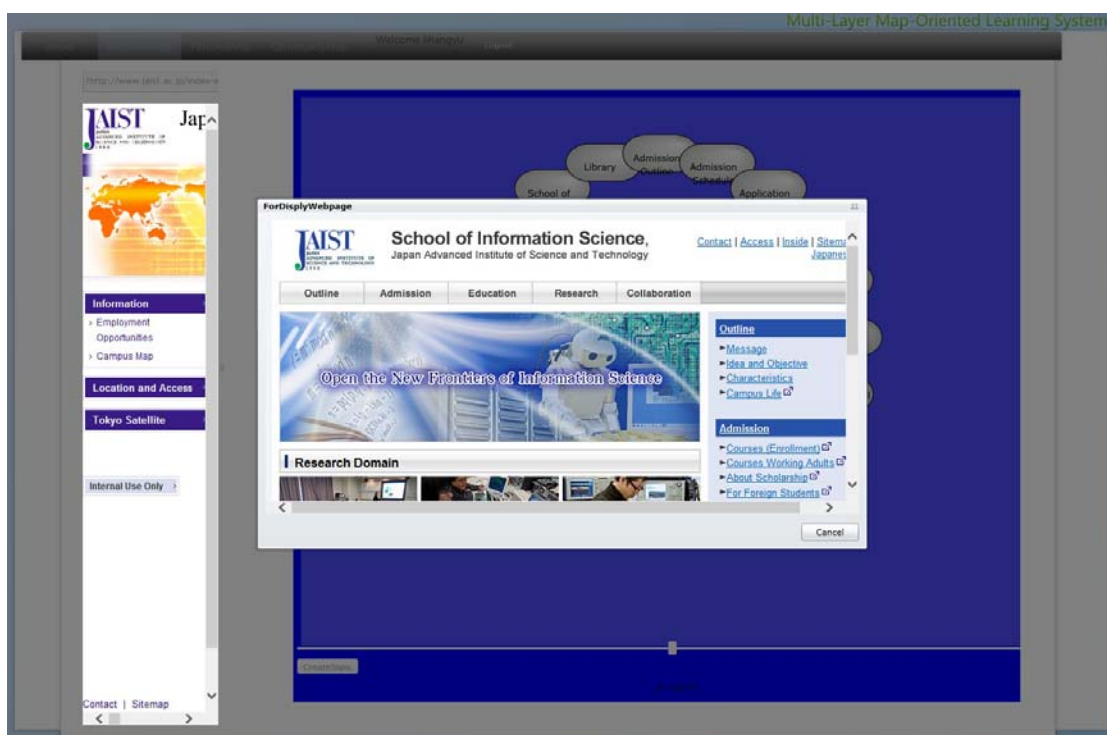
Multi-Layer Map-Oriented Learning System

Welcome Shengyu

http://www.jaist.ac.jp/index-e

JAIST Jap

Information
› Employment Opportunities
› Campus Map

Location and Access

Tokyo Satellite

Internal Use Only ›

Contact | Sitemap

Library
Admission Outline
Admission Schedule
School of
Application

ForDisplyWebpage

JAIST
School of Information Science,
Japan Advanced Institute of Science and Technology

Contact | Access | Inside | Sitemap
Japanese

Outline | Admission | Education | Research | Collaboration

Open the New Frontiers of Information Science

Research Domain

Outline
►Message
►Idea and Objective
►Characteristics
►Campus Life

Admission
►Courses (Enrollment)
►Courses Working Adults
►About Scholarship
►For Foreign Students

Cancel